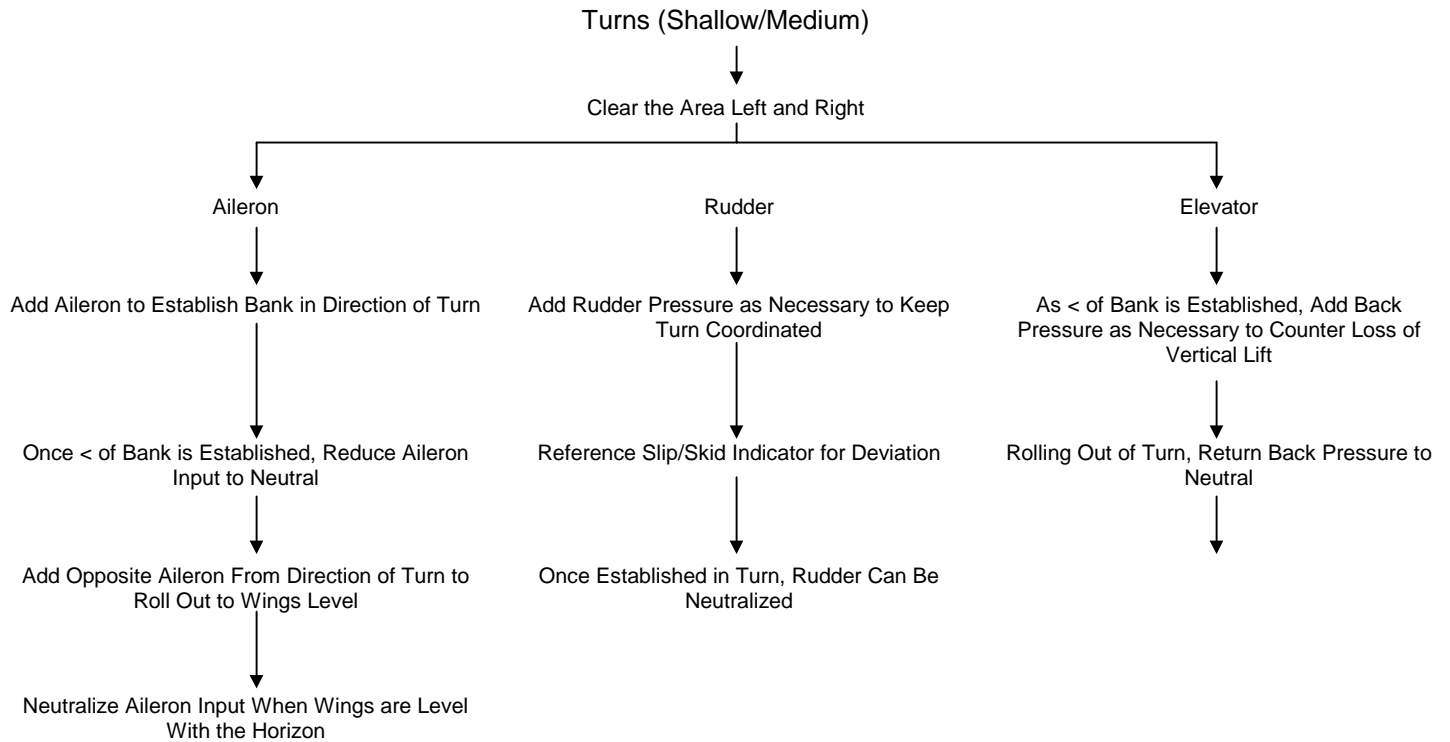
Turns (Shallow/Medium)

Clear the Area Left and Right

Aileron

Add Aileron to Establish Bank in Direction of Turn

Once < of Bank is Established, Reduce Aileron Input to Neutral

Add Opposite Aileron From Direction of Turn to Roll Out to Wings Level

Neutralize Aileron Input When Wings are Level With the Horizon

Rudder

Add Rudder Pressure as Necessary to Keep Turn Coordinated

Reference Slip/Skid Indicator for Deviation

Once Established in Turn, Rudder Can Be Neutralized

Elevator

As < of Bank is Established, Add Back Pressure as Necessary to Counter Loss of Vertical Lift

Rolling Out of Turn, Return Back Pressure to Neutral